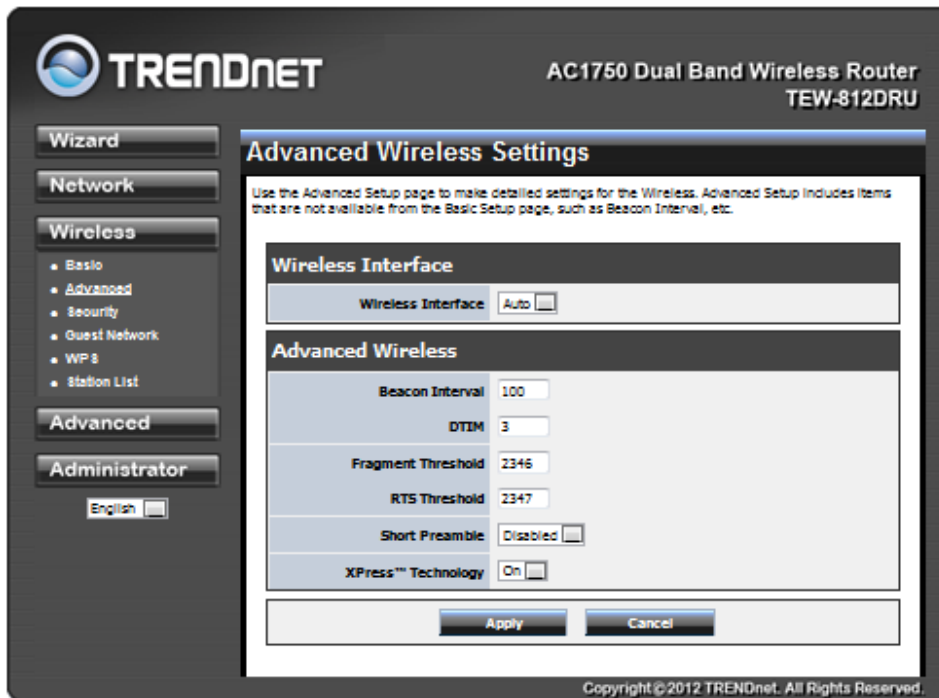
TRENDNET

AC1750 Dual Band Wireless Router
TEW-812DRU

Wizard

Network

Wireless

- Basic
- Advanced
- Security
- Guest Network
- WPS
- Station List

Advanced

Administrator

English

Advanced Wireless Settings

Use the Advanced Setup page to make detailed settings for the Wireless. Advanced Setup includes items that are not available from the Basic Setup page, such as Beacon Interval, etc.

Wireless Interface

| Wireless Interface | Auto |
|---|---|

Advanced Wireless

| Beacon Interval | 100 |
|---|---|
| DTIM | 3 |
| Fragment Threshold | 2346 |
| RTS Threshold | 2347 |
| Short Preamble | Disabled |
| XPress™ Technology | On |

Apply Cancel

Copyright © 2012 TRENDnet. All Rights Reserved.